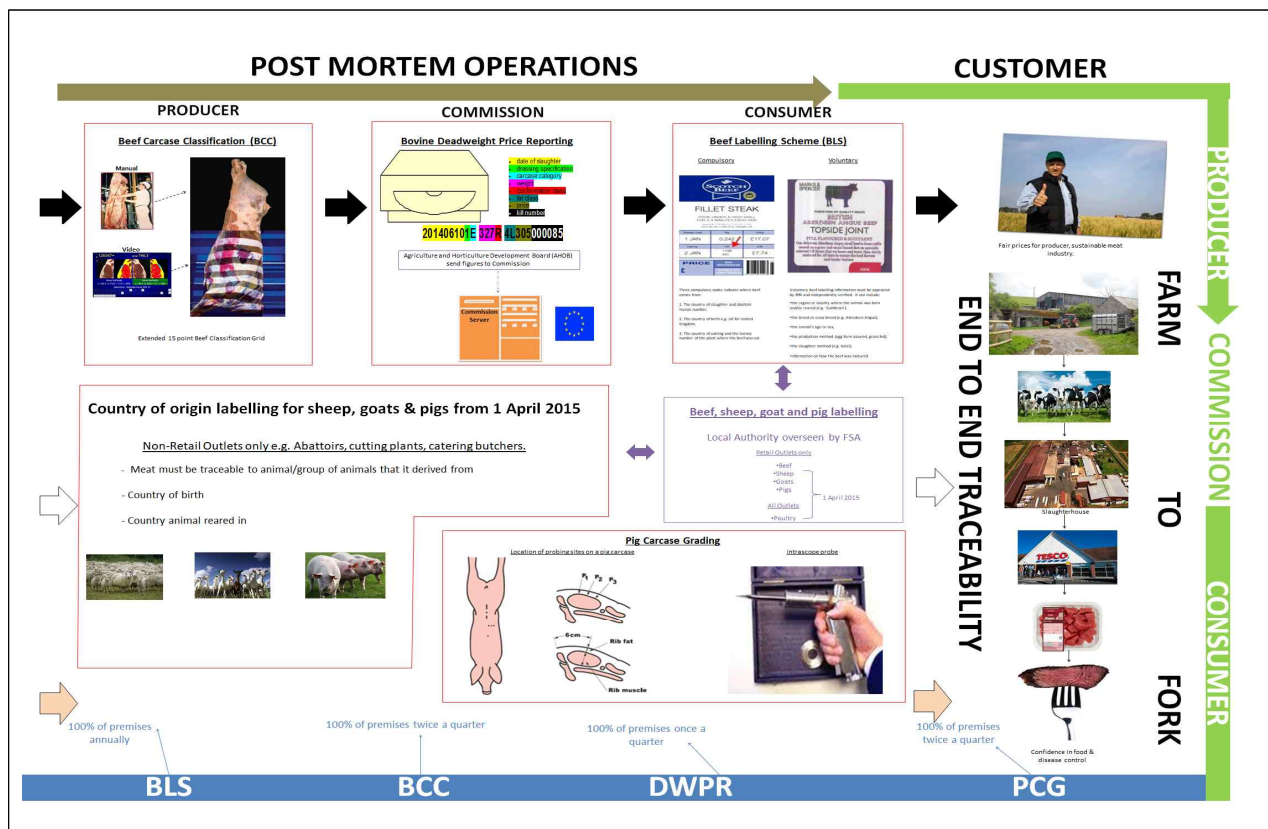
POST MORTEM OPERATIONS

CUSTOMER

PRODUCER

COMMISSION

CONSUMER

PRODUCER

COMMISSION

CONSUMER

Beef Carcase Classification (BCC)

Manual

Video

Extended 15 point Beef Classification Grid

Bovine Deadweight Price Reporting

- date of slaughter
- dressing specification
- carcase category
- weight
- conformation class
- fat class
- price
- kill number

201406101E327R4L305000085

Agriculture and Horticulture Development Board (AHDB) send figures to Commission

Commission Server

Beef Labelling Scheme (BLS)

Compulsory

Voluntary

FILLET STEAK

TOPSIDE JOINT

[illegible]

Fair prices for producer, sustainable meat industry.

FARM

TO

FORK

END TO END TRACEABILITY

Country of origin labelling for sheep, goats & pigs from 1 April 2015

Non-Retail Outlets only e.g. Abattoirs, cutting plants, catering butchers.

- Meat must be traceable to animal/group of animals that it derived from

- Country of birth

- Country animal reared in

Beef, sheep, goat and pig labelling

Local Authority overseen by FSA

Retail Outlets only

•Beef
•Sheep
•Goats
•Pigs

1 April 2015

All Outlets

•Poultry

Slaughterhouse

TESCO

Pig Carcase Grading

Location of probing sites on a pig carcase

Intrascope probe

$P_1$ $P_2$ $P_3$

6cm

Rib fat

Rib muscle

Confidence in food & disease control

100% of premises annually

100% of premises twice a quarter

100% of premises once a quarter

100% of premises twice a quarter

BLS

BCC

DWPR

PCG